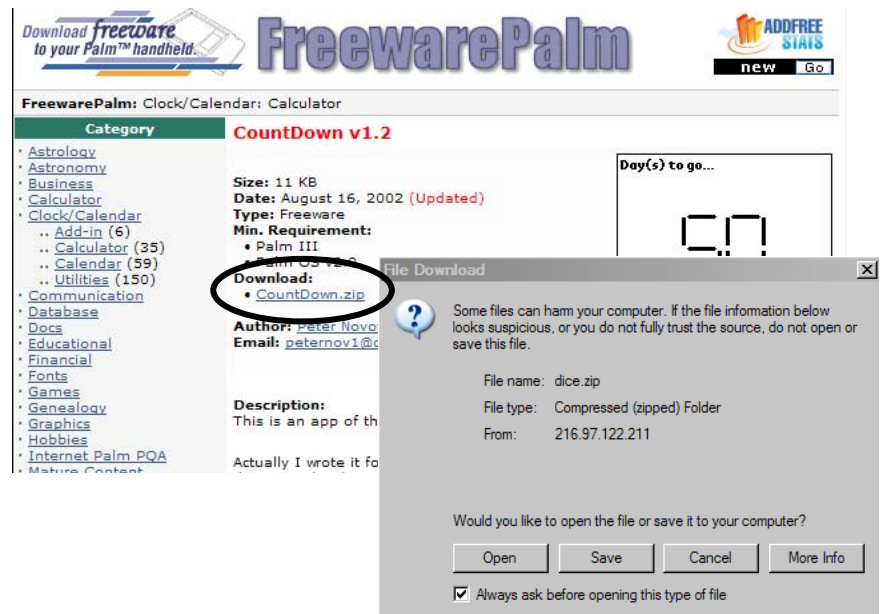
Download freeware to your Palm™ handheld.

FreewarePalm

ADDFREE STATS

new Go

FreewarePalm: Clock/Calendar: Calculator

Category

· Astrology
· Astronomy
· Business
· Calculator
· Clock/Calendar
.. Add-in (6)
.. Calculator (35)
.. Calendar (59)
.. Utilities (150)
· Communication
· Database
· Docs
· Educational
· Financial
· Fonts
· Games
· Genealogy
· Graphics
· Hobbies
· Internet Palm PQA
· Mature Content

CountDown v1.2

Size: 11 KB
Date: August 16, 2002 (Updated)
Type: Freeware
Min. Requirement:
• Palm III
• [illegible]
Download:
• CountDown.zip

Author: Peter Novo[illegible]
Email: peternov1@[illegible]

Description:
This is an app of th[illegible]

Actually I wrote it fo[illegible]

Day(s) to go...

File Download

Some files can harm your computer. If the file information below looks suspicious, or you do not fully trust the source, do not open or save this file.

File name: dice.zip
File type: Compressed (zipped) Folder
From: 216.97.122.211

Would you like to open the file or save it to your computer?

Open Save Cancel More Info

Always ask before opening this type of file